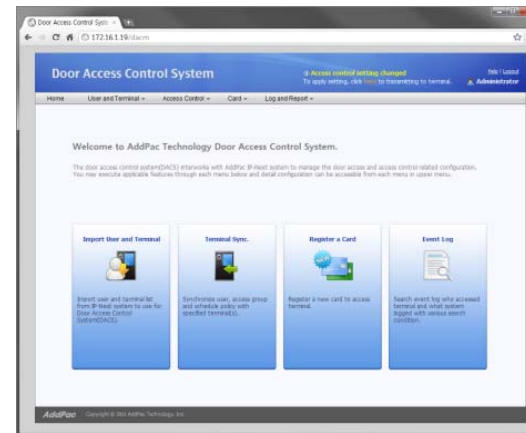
Door Access Control Syst ×

172.16.1.19/dacm

Door Access Control System

Access control setting changed
To apply setting, click here to transmitting to terminal.

Help | Logout
Administrator

Home | User and Terminal | Access Control | Card | Log and Report

Welcome to AddPac Technology Door Access Control System.

The door access control system(DACS) interworks with AddPac IP-Next system to manage the door access and access control related configuration. You may execute applicable features through each menu below and detail configuration can be accessible from each menu in upper menu.

Import User and Terminal

Import user and terminal list from IP-Next system to use for Door Access Control System(DACS).

Terminal Sync.

Synchronize user, access group and schedule policy with specified terminal(s).

Register a Card

Register a new card to access terminal.

Event Log

Search event log who accessed terminal and what system logged with various search condition.

AddPac Copyright © 2011 AddPac Technology, Inc.